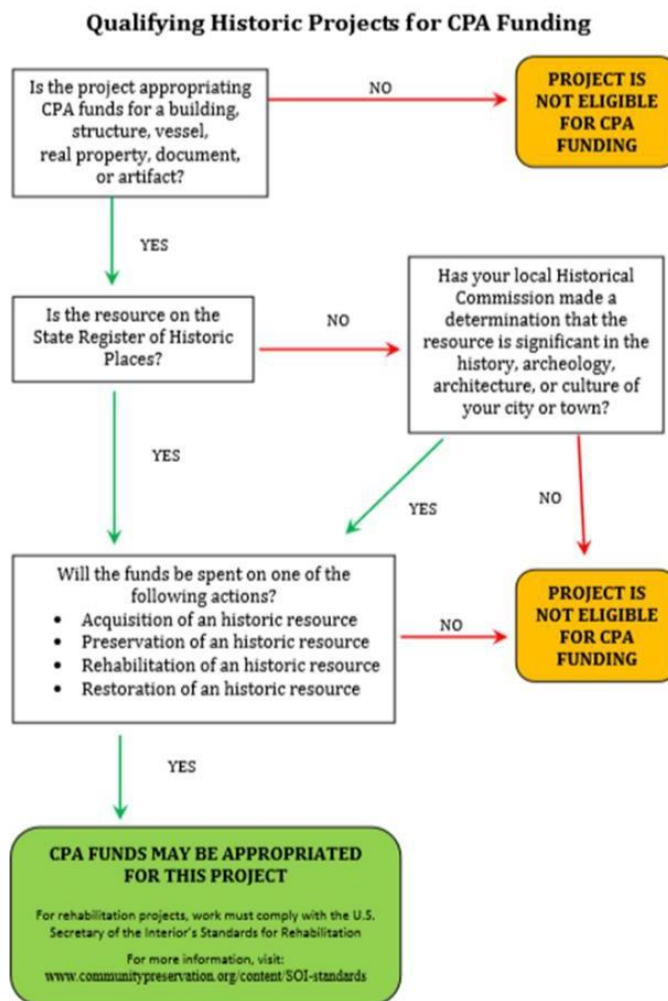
Qualifying Historic Projects for CPA Funding

Is the project appropriating CPA funds for a building, structure, vessel, real property, document, or artifact?

NO

PROJECT IS NOT ELIGIBLE FOR CPA FUNDING

YES

Is the resource on the State Register of Historic Places?

NO

Has your local Historical Commission made a determination that the resource is significant in the history, archeology, architecture, or culture of your city or town?

YES

YES

NO

Will the funds be spent on one of the following actions?
- Acquisition of an historic resource
- Preservation of an historic resource
- Rehabilitation of an historic resource
- Restoration of an historic resource

NO

PROJECT IS NOT ELIGIBLE FOR CPA FUNDING

YES

CPA FUNDS MAY BE APPROPRIATED FOR THIS PROJECT

For rehabilitation projects, work must comply with the U.S. Secretary of the Interior's Standards for Rehabilitation

For more information, visit:
www.communitypreservation.org/content/SOI-standards